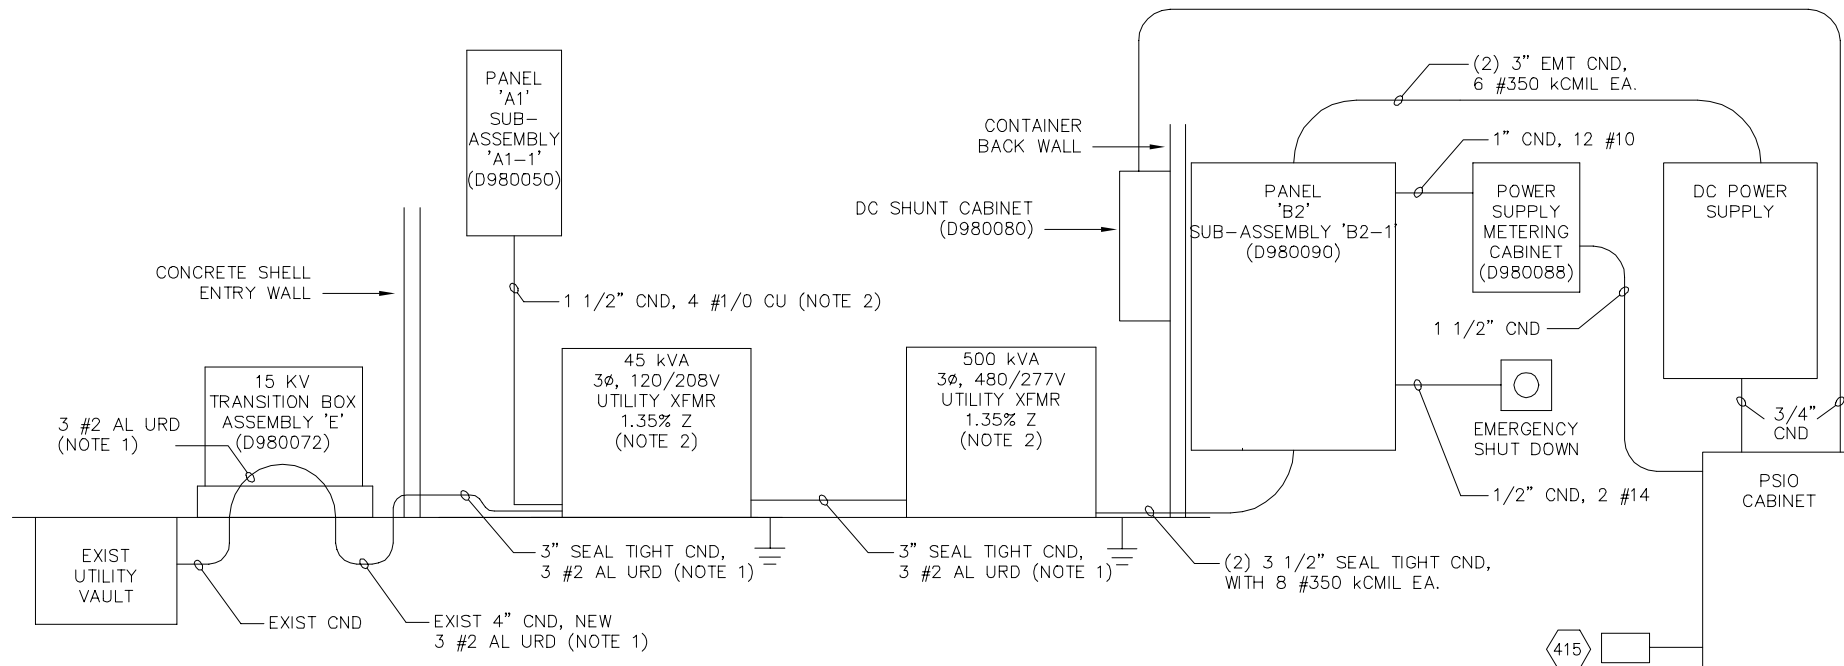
PANEL
'A1'
SUB-
ASSEMBLY
'A1-1'
(D980050)

(2) 3" EMT CND,
6 #350 kCMIL EA.

CONTAINER
BACK WALL

1" CND, 12 #10

PANEL
'B2'
SUB-ASSEMBLY 'B2-1'
(D980090)

POWER
SUPPLY
METERING
CABINET
(D980088)

DC POWER
SUPPLY

DC SHUNT CABINET
(D980080)

CONCRETE SHELL
ENTRY WALL

1 1/2" CND, 4 #1/0 CU (NOTE 2)

1 1/2" CND

45 kVA
3ø, 120/208V
UTILITY XFMR
1.35% Z
(NOTE 2)

500 kVA
3ø, 480/277V
UTILITY XFMR
1.35% Z
(NOTE 2)

15 KV
TRANSITION BOX
ASSEMBLY 'E'
(D980072)

3 #2 AL URD
(NOTE 1)

EMERGENCY
SHUT DOWN

3/4"
CND

PSIO
CABINET

1/2" CND, 2 #14

EXIST
UTILITY
VAULT

3" SEAL TIGHT CND,
3 #2 AL URD (NOTE 1)

3" SEAL TIGHT CND,
3 #2 AL URD (NOTE 1)

(2) 3 1/2" SEAL TIGHT CND,
WITH 8 #350 kCMIL EA.

EXIST CND

EXIST 4" CND, NEW
3 #2 AL URD (NOTE 1)

415